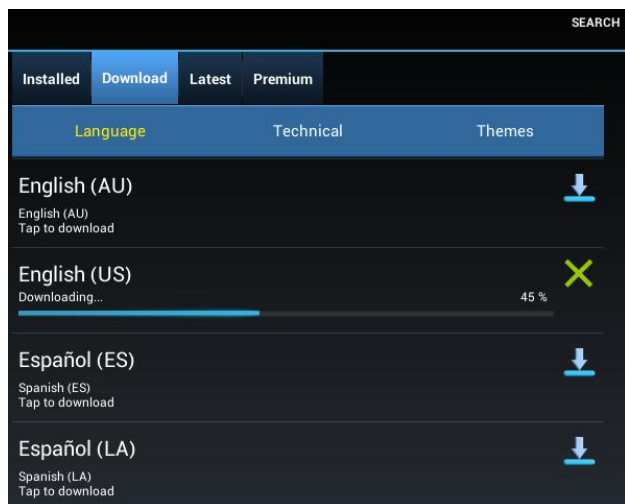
SEARCH

Installed Download Latest Premium

Language Technical Themes

English (AU)
English (AU)
Tap to download

English (US)
Downloading...
45 %

Español (ES)
Spanish (ES)
Tap to download

Español (LA)
Spanish (LA)
Tap to download